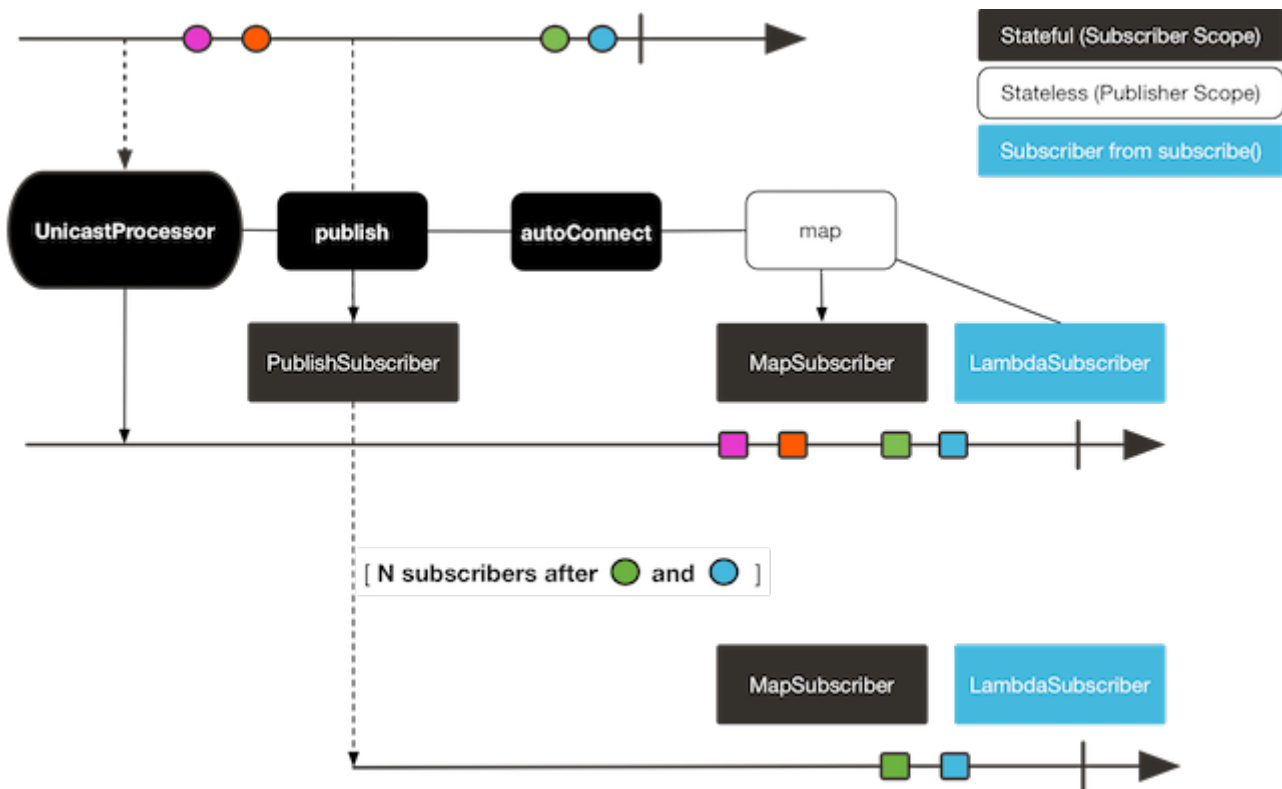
Stateful (Subscriber Scope)

Stateless (Publisher Scope)

Subscriber from subscribe()

UnicastProcessor

publish

autoConnect

map

PublishSubscriber

MapSubscriber

LambdaSubscriber

[ N subscribers after and ]

MapSubscriber

LambdaSubscriber